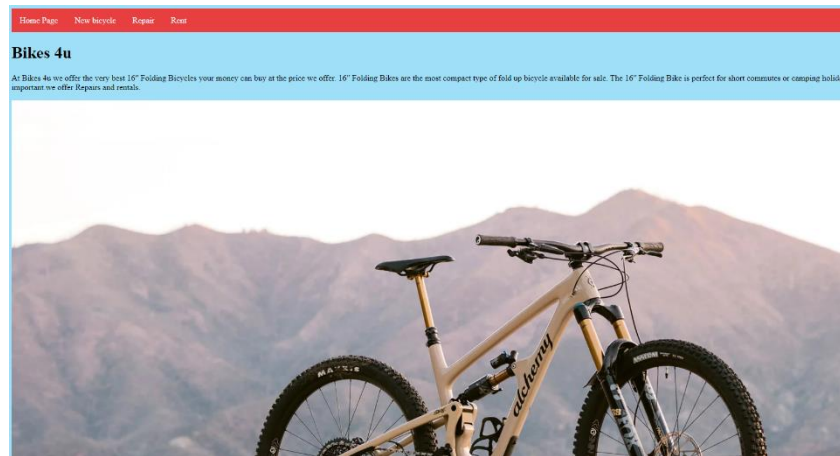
Home Page New bicycle Repair Rent

Bikes 4u

At Bikes 4u we offer the very best 16" Folding Bicycles your money can buy at the price we offer. 16" Folding Bikes are the most compact type of fold up bicycle available for sale. The 16" Folding Bike is perfect for short commutes or camping holid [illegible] important we offer Repairs and rentals.

MAXXIS

alchemy

MAXXIS